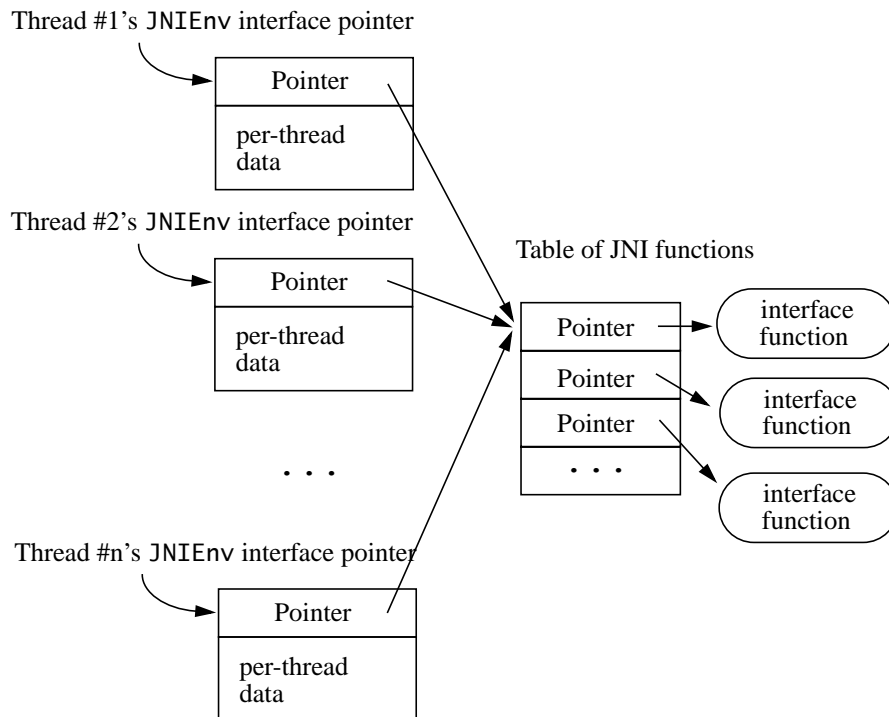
Thread #1's JNIEnv interface pointer

Pointer

per-thread data

Thread #2's JNIEnv interface pointer

Pointer

per-thread data

. . .

Thread #n's JNIEnv interface pointer

Pointer

per-thread data

Table of JNI functions

Pointer

Pointer

Pointer

. . .

interface function

interface function

interface function